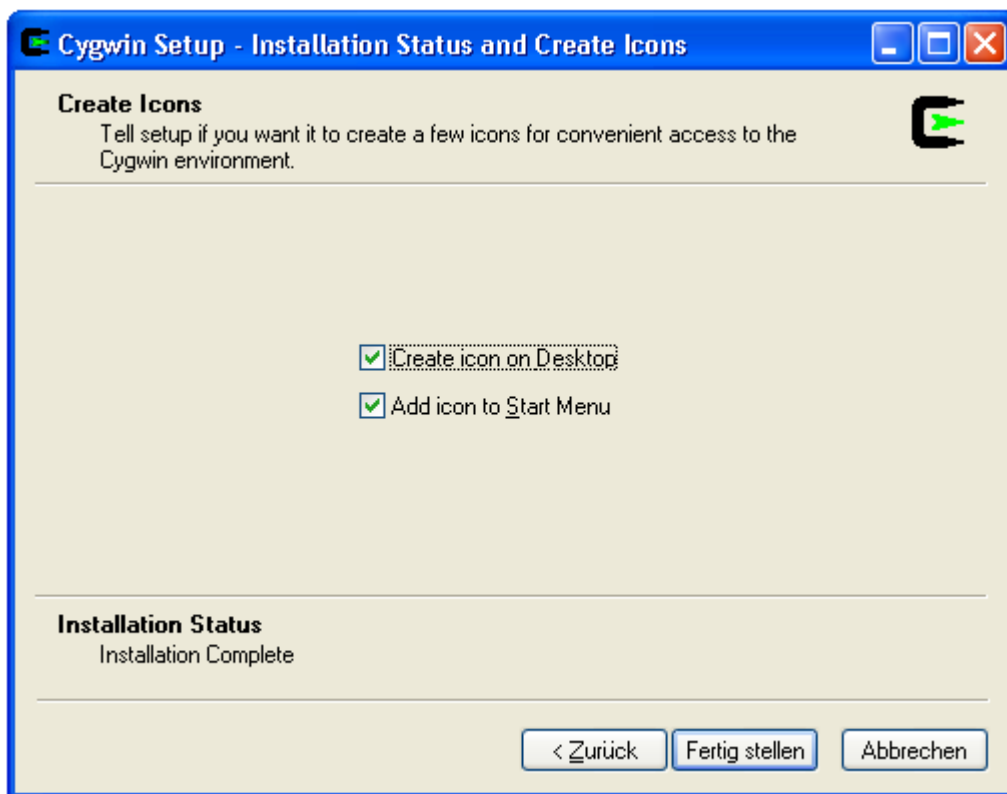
Cygwin Setup - Installation Status and Create Icons

Create Icons
Tell setup if you want it to create a few icons for convenient access to the Cygwin environment.

Create icon on Desktop
Add icon to Start Menu

Installation Status
Installation Complete

< Zurück
Fertig stellen
Abbrechen